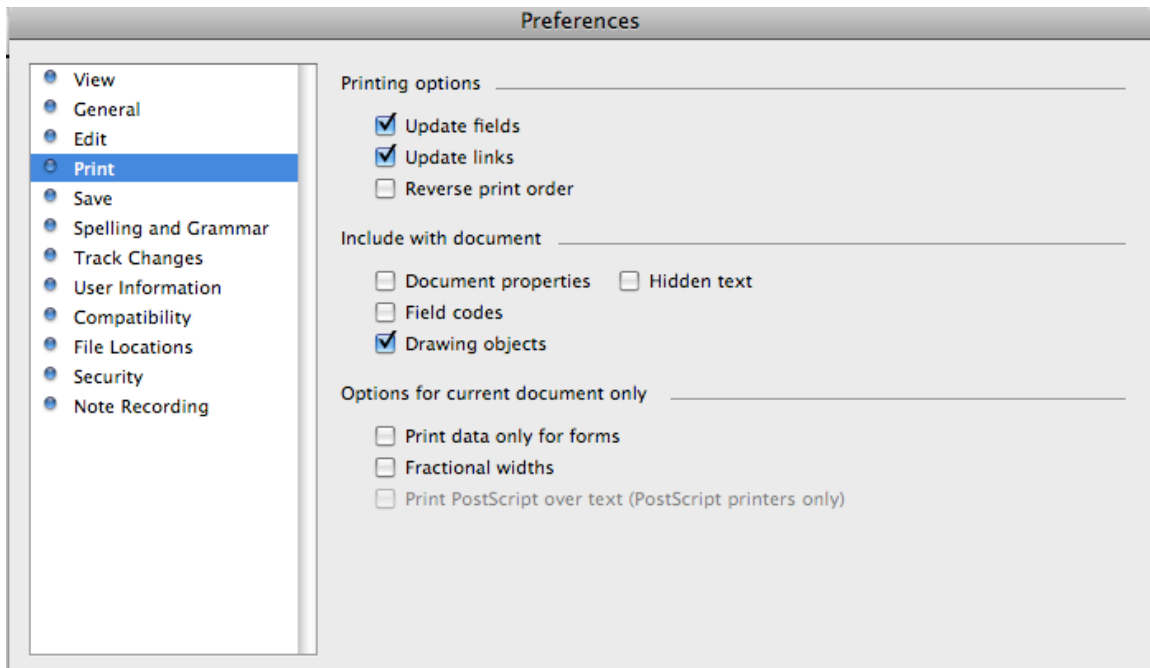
Preferences

View
General
Edit
Print
Save
Spelling and Grammar
Track Changes
User Information
Compatibility
File Locations
Security
Note Recording

Printing options

Update fields
Update links
Reverse print order

Include with document

Document properties
Hidden text
Field codes
Drawing objects

Options for current document only

Print data only for forms
Fractional widths
Print PostScript over text (PostScript printers only)